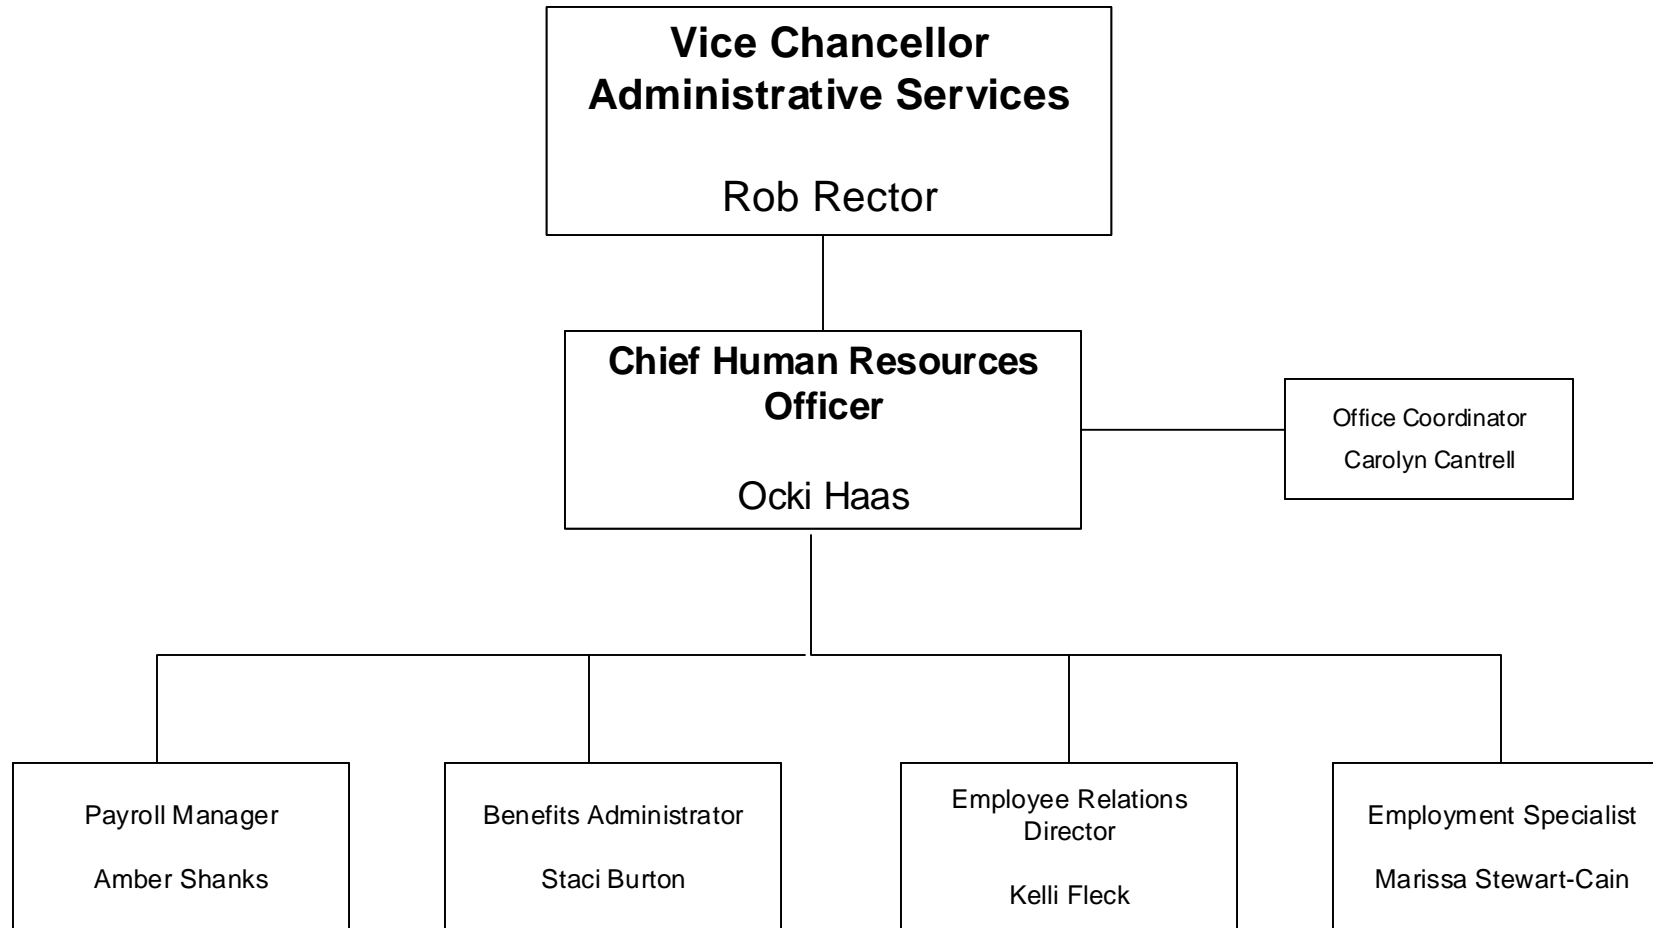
Vice Chancellor Administrative Services

Rob Rector

Chief Human Resources Officer

Ocki Haas

Office Coordinator

Carolyn Cantrell

Payroll Manager

Amber Shanks

Benefits Administrator

Staci Burton

Employee Relations Director

Kelli Fleck

Employment Specialist

Marissa Stewart-Cain